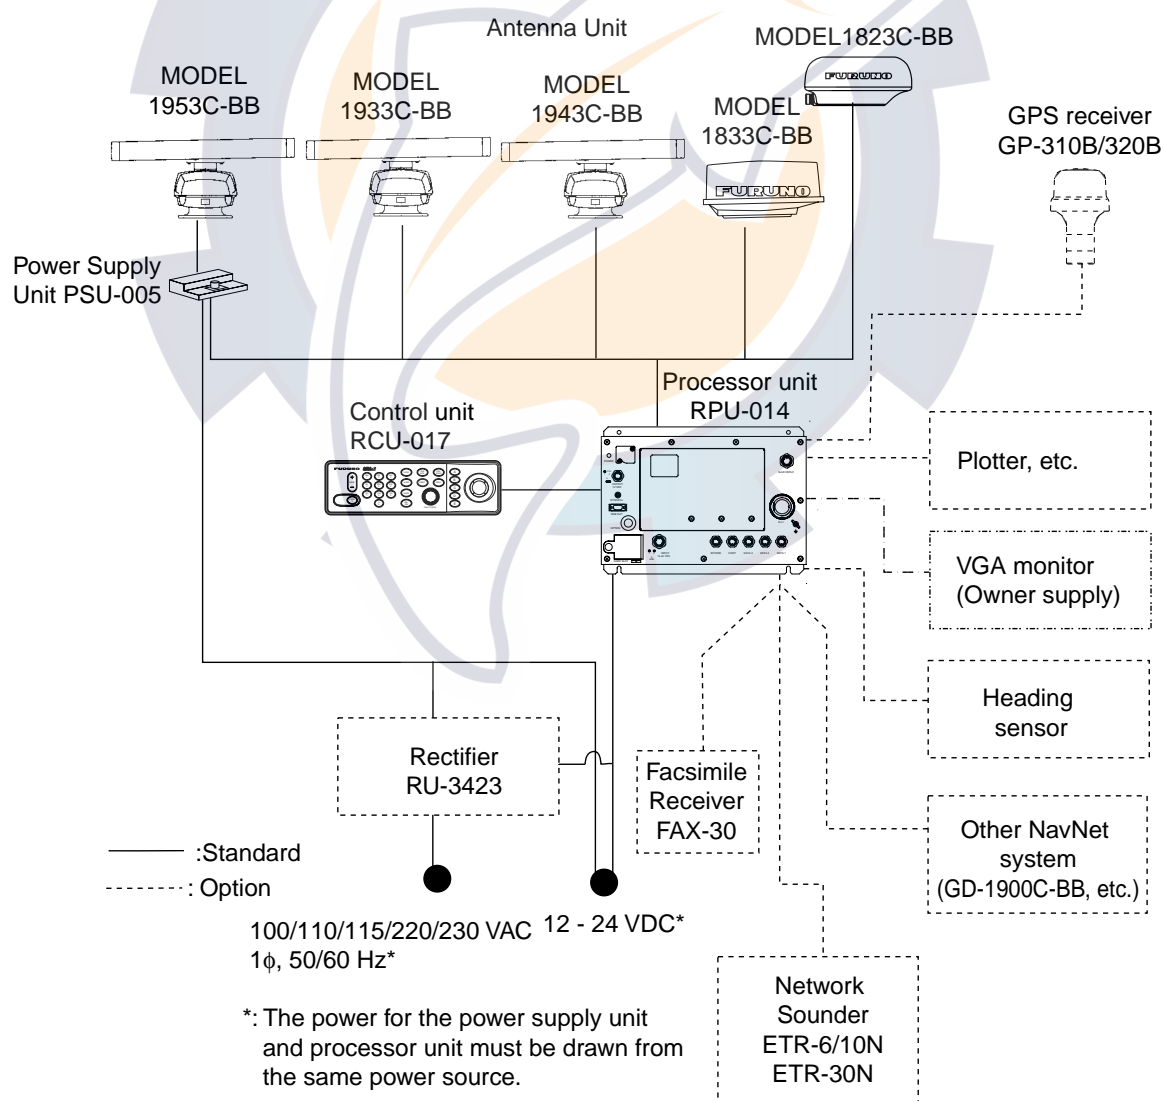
Antenna Unit

MODEL1823C-BB

MODEL 1953C-BB

MODEL 1933C-BB

MODEL 1943C-BB

MODEL 1833C-BB

GPS receiver GP-310B/320B

Power Supply Unit PSU-005

Processor unit RPU-014

Control unit RCU-017

Plotter, etc.

VGA monitor (Owner supply)

Heading sensor

Rectifier RU-3423

Facsimile Receiver FAX-30

Other NavNet system (GD-1900C-BB, etc.)

:Standard

: Option

100/110/115/220/230 VAC 1$\phi$, 50/60 Hz*

12 - 24 VDC*

*: The power for the power supply unit and processor unit must be drawn from the same power source.

Network Sounder ETR-6/10N ETR-30N